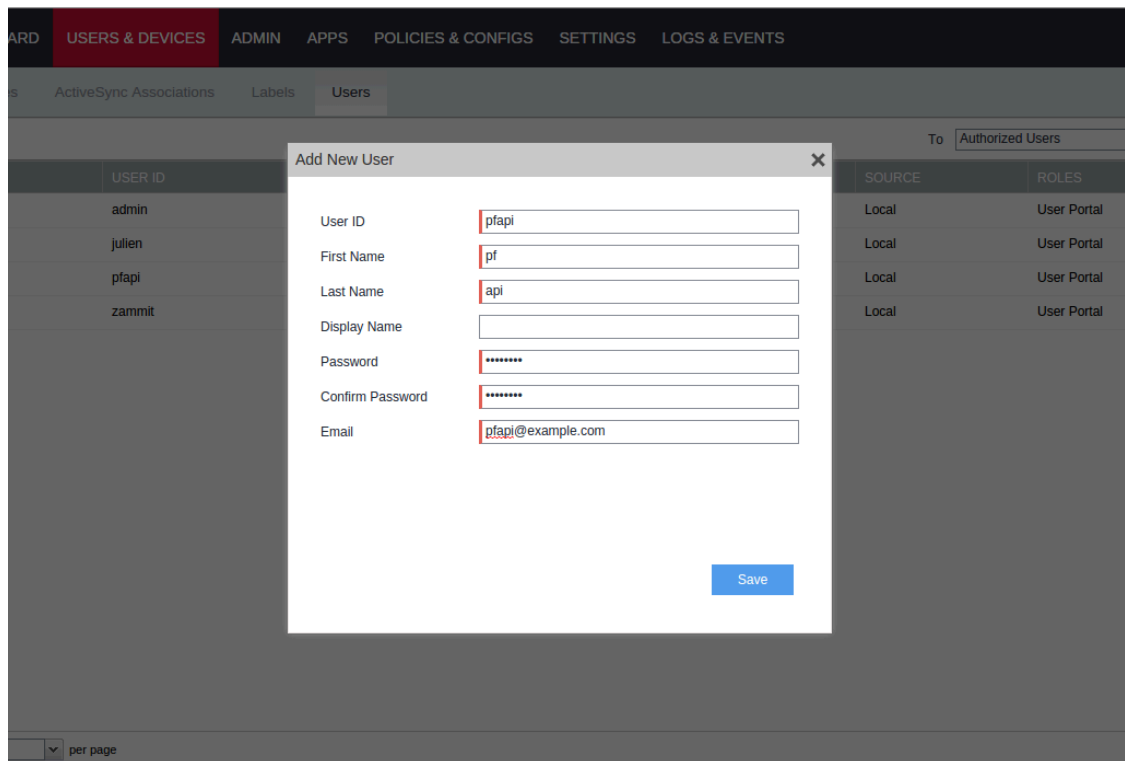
ARD USERS & DEVICES ADMIN APPS POLICIES & CONFIGS SETTINGS LOGS & EVENTS

s ActiveSync Associations Labels Users

To Authorized Users

| USER ID | SOURCE | ROLES |
|---|---|---|
| admin | Local | User Portal |
| julien | Local | User Portal |
| pfapi | Local | User Portal |
| zammit | Local | User Portal |

Add New User ✕

User ID pfapi
First Name pf
Last Name api
Display Name
Password •••••••••
Confirm Password •••••••••
Email pfapi@example.com

Save

per page